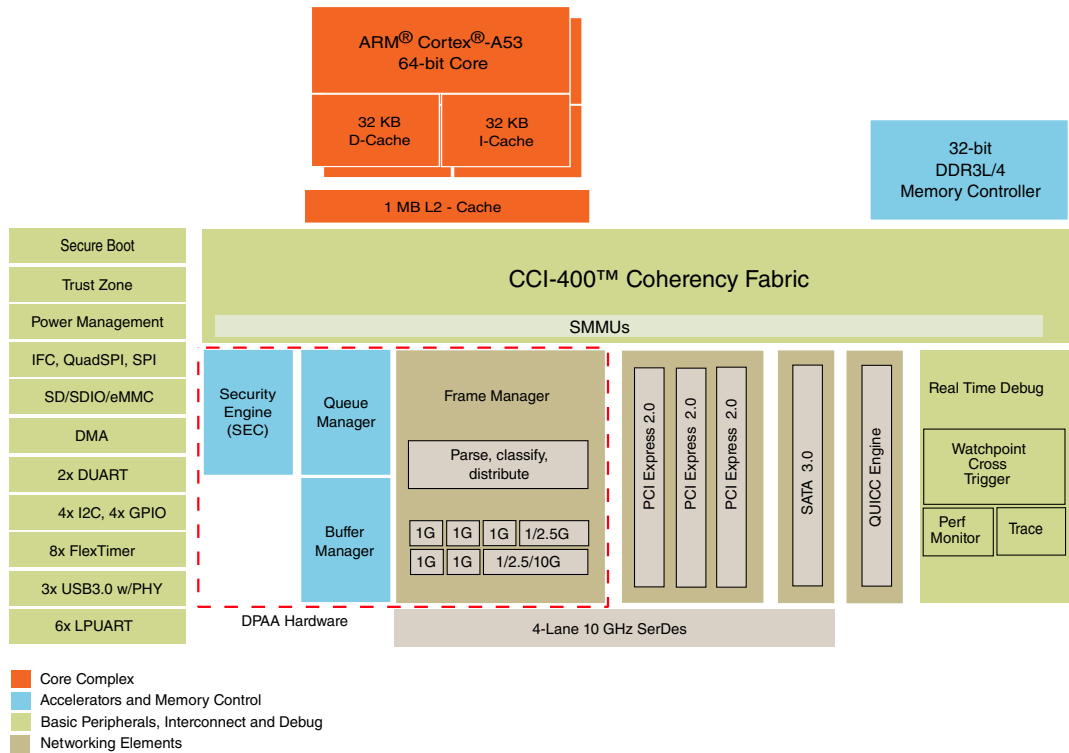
ARM® Cortex®-A53
64-bit Core

32 KB
D-Cache

32 KB
I-Cache

1 MB L2 - Cache

32-bit
DDR3L/4
Memory Controller

Secure Boot

Trust Zone

Power Management

IFC, QuadSPI, SPI

SD/SDIO/eMMC

DMA

2x DUART

4x I2C, 4x GPIO

8x FlexTimer

3x USB3.0 w/PHY

6x LPUART

CCI-400™ Coherency Fabric

SMMUs

Security Engine (SEC)

Queue Manager

Buffer Manager

Frame Manager

Parse, classify, distribute

| 1G | 1G | 1G | 1/2.5G |
|---|---|---|---|
| 1G | 1G | 1/2.5/10G | |

DPAA Hardware

PCI Express 2.0

PCI Express 2.0

PCI Express 2.0

SATA 3.0

QUICC Engine

Real Time Debug

Watchpoint
Cross
Trigger

Perf
Monitor

Trace

4-Lane 10 GHz SerDes

Core Complex
Accelerators and Memory Control
Basic Peripherals, Interconnect and Debug
Networking Elements